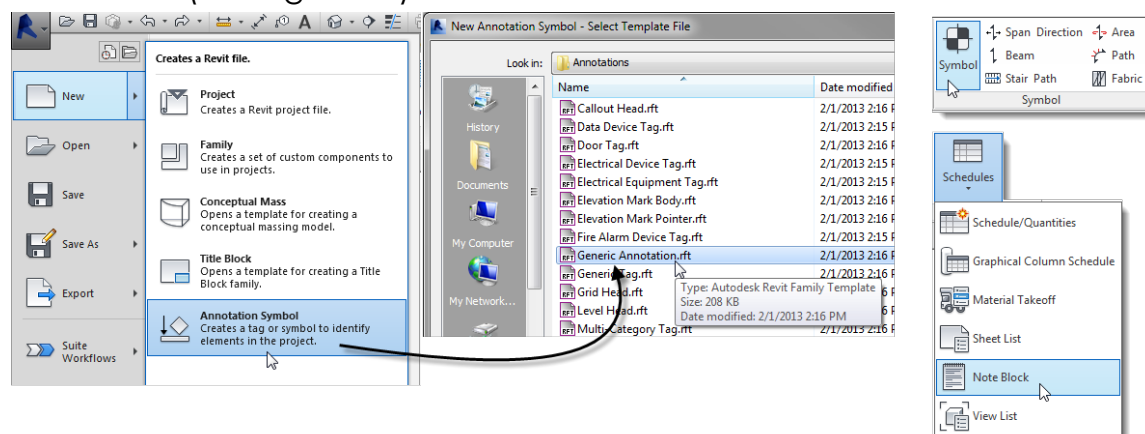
Creates a Revit file.

New

Open

Save

Save As

Export

Suite Workflows

Project
Creates a Revit project file.

Family
Creates a set of custom components to use in projects.

Conceptual Mass
Opens a template for creating a conceptual massing model.

Title Block
Opens a template for creating a Title Block family.

Annotation Symbol
Creates a tag or symbol to identify elements in the project.

New Annotation Symbol - Select Template File

Look in: Annotations

History
Documents
My Computer
My Network...

| Name | Date modified |
|---|---|
| Callout Head.rft | 2/1/2013 2:16 |
| Data Device Tag.rft | 2/1/2013 2:15 |
| Door Tag.rft | 2/1/2013 2:16 |
| Electrical Device Tag.rft | 2/1/2013 2:15 |
| Electrical Equipment Tag.rft | 2/1/2013 2:15 |
| Elevation Mark Body.rft | 2/1/2013 2:16 |
| Elevation Mark Pointer.rft | 2/1/2013 2:16 |
| Fire Alarm Device Tag.rft | 2/1/2013 2:15 |
| Generic Annotation.rft | 2/1/2013 2:16 |
| Generic Tag.rft | 2/1/2013 2:16 |
| Grid Head.rft | 2/1/2013 2:16 |
| Level Head.rft | 2/1/2013 2:16 |
| Multi-Category Tag.rft | 2/1/2013 2:16 |

Type: Autodesk Revit Family Template
Size: 208 KB
Date modified: 2/1/2013 2:16 PM

Symbol
Span Direction
Beam
Stair Path
Area
Path
Fabric
Symbol

Schedules
Schedule/Quantities
Graphical Column Schedule
Material Takeoff
Sheet List
Note Block
View List